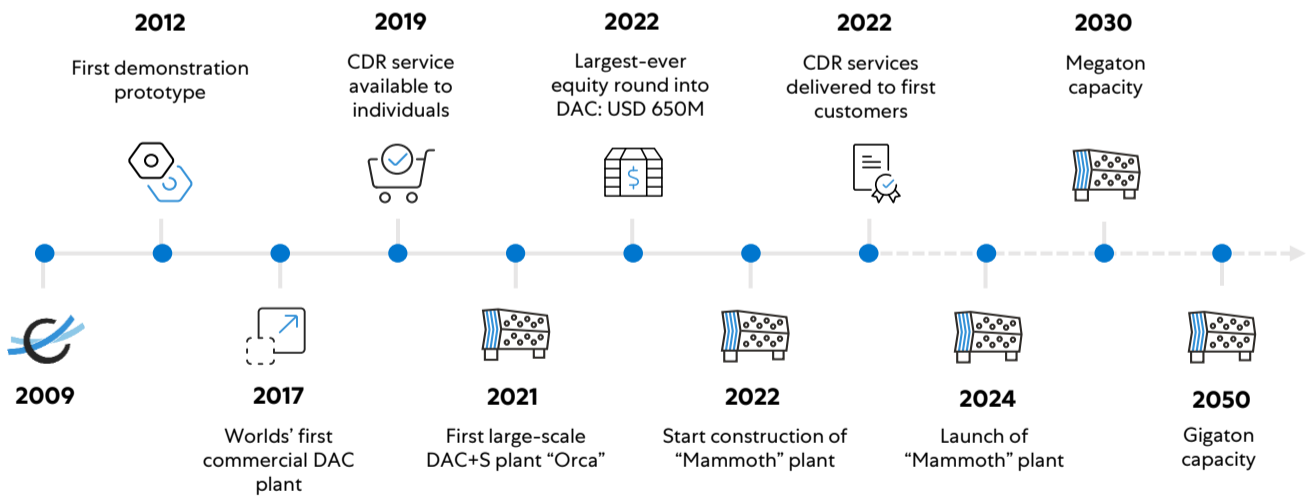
2012

First demonstration prototype

2019

CDR service available to individuals

2022

Largest-ever equity round into DAC: USD 650M

2022

CDR services delivered to first customers

2030

Megaton capacity

2009

2017

Worlds' first commercial DAC plant

2021

First large-scale DAC+S plant "Orca"

2022

Start construction of "Mammoth" plant

2024

Launch of "Mammoth" plant

2050

Gigaton capacity